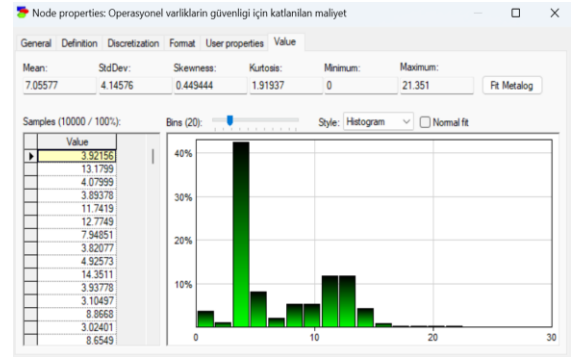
Node properties: Operasyonel varliklarin güvenligi için katlanilan maliyet

General Definition Discretization Format User properties Value

Mean: 7.05577
StdDev: 4.14576
Skewness: 0.449444
Kurtosis: 1.91937
Minimum: 0
Maximum: 21.351
Fit Metalog

Samples (10000 / 100%):
Bins (20):
Style: Histogram
Normal fit

| Value |
|---|
| 3.92156 |
| 13.1799 |
| 4.07999 |
| 3.89378 |
| 11.7419 |
| 12.7749 |
| 7.94851 |
| 3.82077 |
| 4.92573 |
| 14.3511 |
| 3.93778 |
| 3.10497 |
| 8.8668 |
| 3.02401 |
| 8.6549 |

40%
30%
20%
10%
0
10
20
30